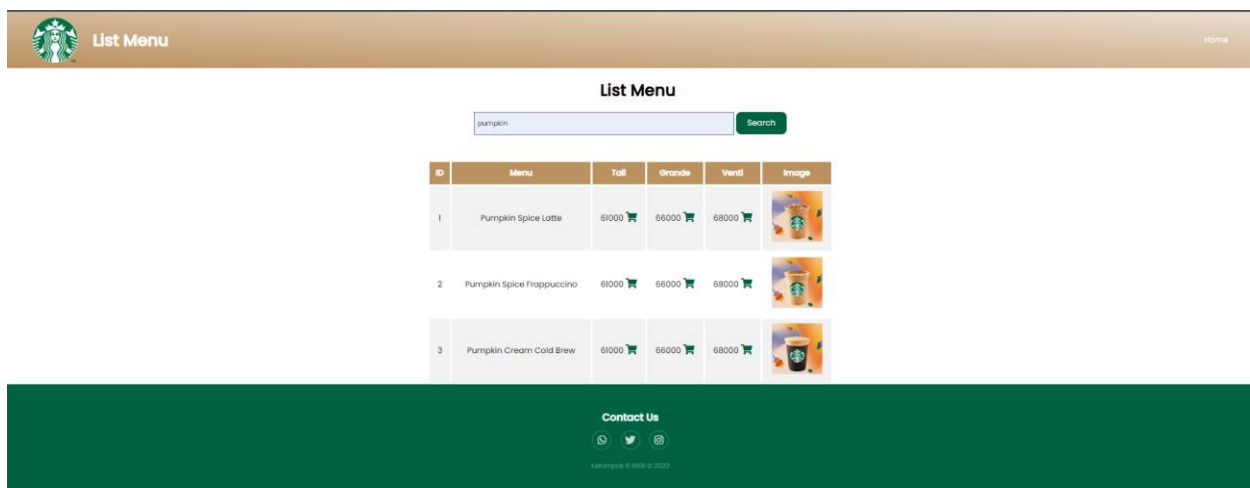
List Menu

Home

List Menu

pumpkin

Search

| ID | Menu | Tall | Grande | Venti | Image |
|---|---|---|---|---|---|
| 1 | Pumpkin Spice Latte | 61000 | 66000 | 68000 | |
| 2 | Pumpkin Spice Frappuccino | 61000 | 66000 | 68000 | |
| 3 | Pumpkin Cream Cold Brew | 61000 | 66000 | 68000 | |

Contact Us

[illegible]